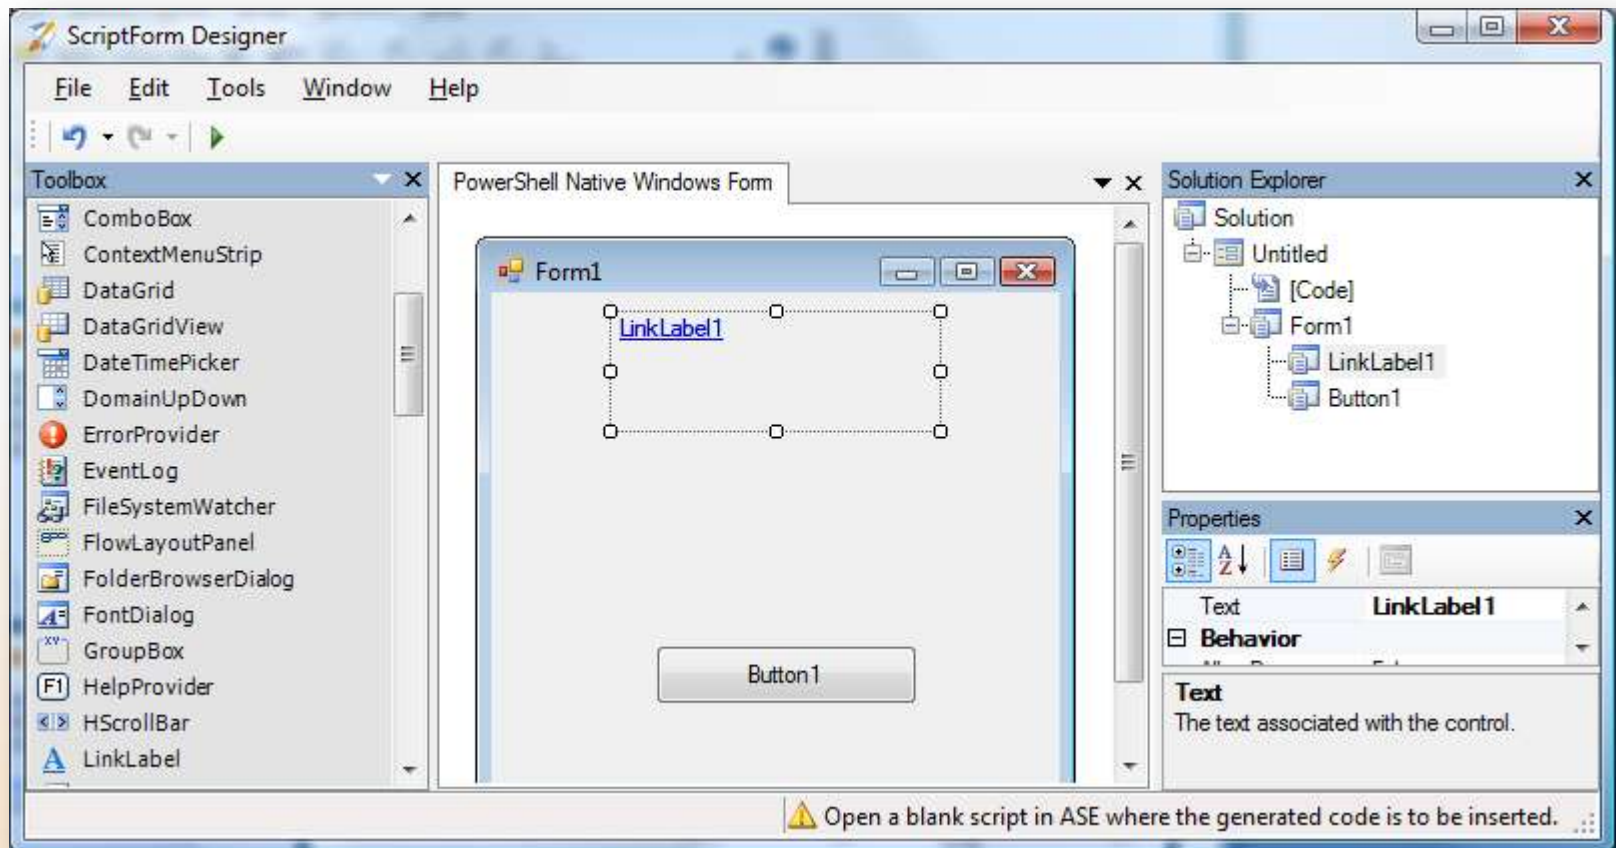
ScriptForm Designer

File Edit Tools Window Help

Toolbox

ComboBox
ContextMenuStrip
DataGrid
DataGridView
DateTimePicker
DomainUpDown
ErrorProvider
EventLog
FileSystemWatcher
FlowLayoutPanel
FolderBrowserDialog
FontDialog
GroupBox
HelpProvider
HScrollBar
LinkLabel

PowerShell Native Windows Form

Form1

LinkLabel1

Button1

Solution Explorer

Solution
Untitled
[Code]
Form1
LinkLabel1
Button1

Properties

| Text | LinkLabel1 |
|---|---|
| ⊟ Behavior | |

Text
The text associated with the control.

Open a blank script in ASE where the generated code is to be inserted.